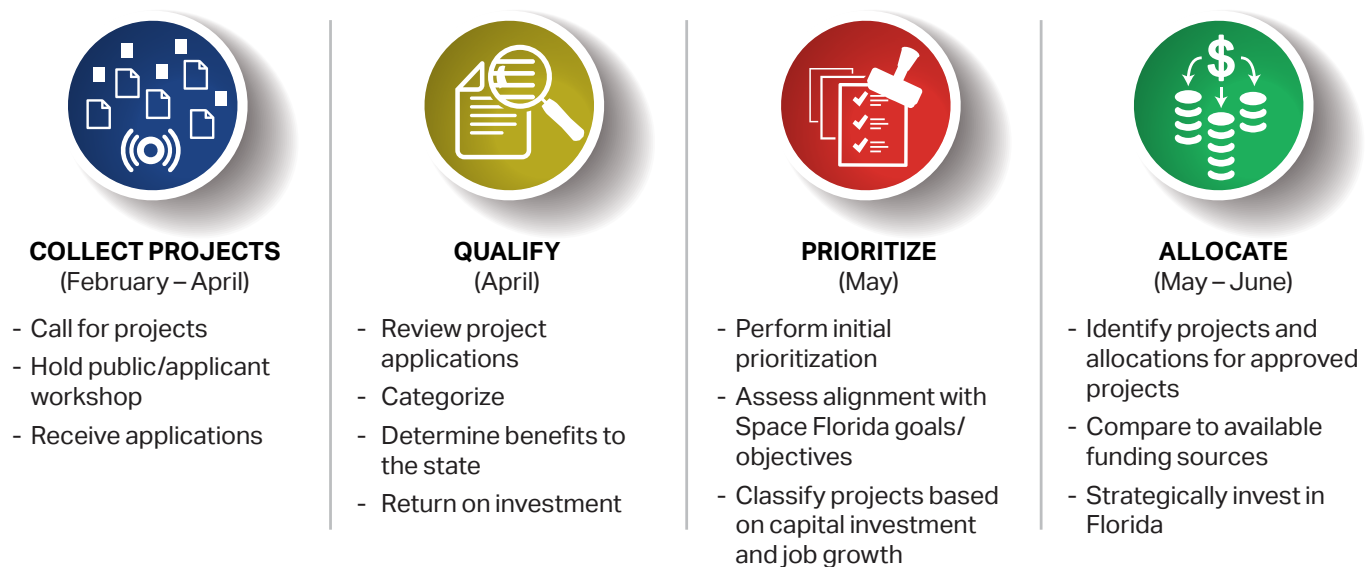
COLLECT PROJECTS
(February – April)

- Call for projects
- Hold public/applicant workshop
- Receive applications

QUALIFY
(April)

- Review project applications
- Categorize
- Determine benefits to the state
- Return on investment

PRIORITIZE
(May)

- Perform initial prioritization
- Assess alignment with Space Florida goals/objectives
- Classify projects based on capital investment and job growth

ALLOCATE
(May – June)

- Identify projects and allocations for approved projects
- Compare to available funding sources
- Strategically invest in Florida